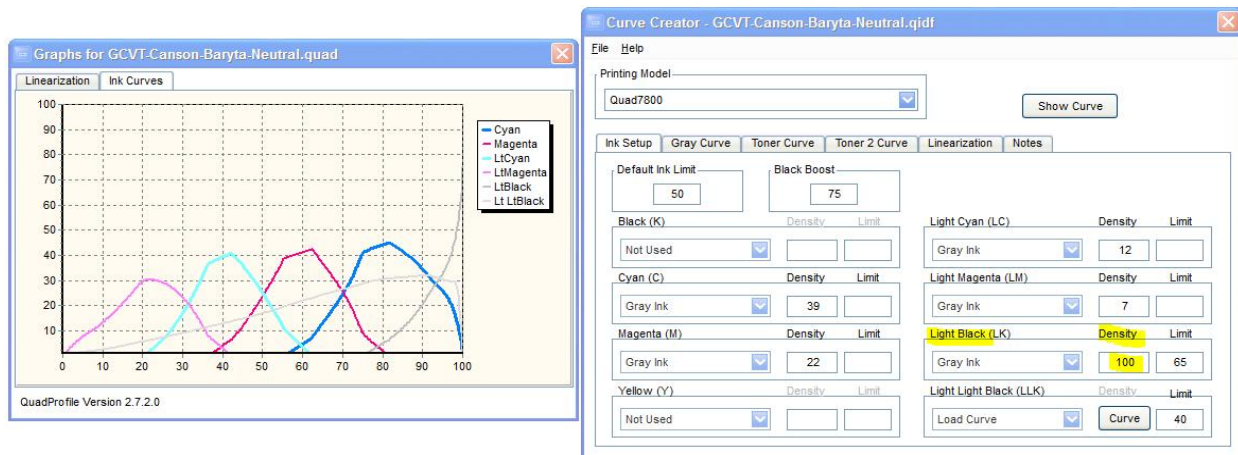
Graphs for GCVT-Canson-Baryta-Neutral.quad

Linearization | Ink Curves

100
90
80
70
60
50
40
30
20
10
0 10 20 30 40 50 60 70 80 90 100

Cyan
Magenta
LtCyan
LtMagenta
LtBlack
Lt LtBlack

QuadProfile Version 2.7.2.0

Curve Creator - GCVT-Canson-Baryta-Neutral.qidf

File Help

Printing Model
Quad7800

Show Curve

Ink Setup | Gray Curve | Toner Curve | Toner 2 Curve | Linearization | Notes

Default Ink Limit
50

Black Boost
75

Black (K) Density Limit
Not Used

Cyan (C) Density Limit
Gray Ink 39

Magenta (M) Density Limit
Gray Ink 22

Yellow (Y) Density Limit
Not Used

Light Cyan (LC) Density Limit
Gray Ink 12

Light Magenta (LM) Density Limit
Gray Ink 7

Light Black (LK) Density Limit
Gray Ink 100 65

Light Light Black (LLK) Density Limit
Load Curve Curve 40